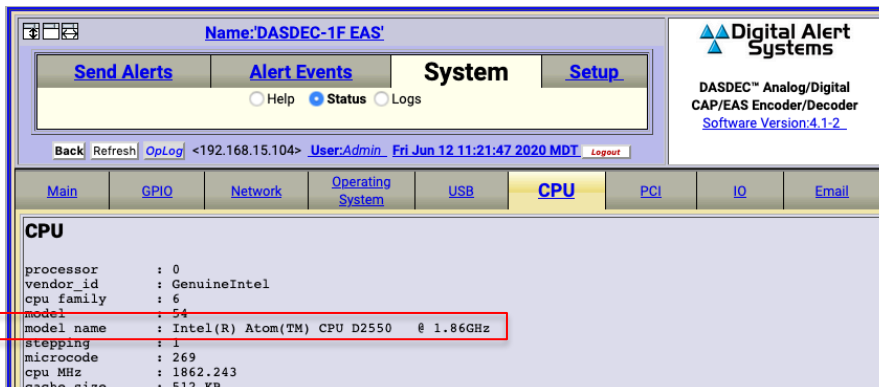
Name:'DASDEC-1F EAS'

Digital Alert Systems

Send Alerts | Alert Events | System | Setup

Help Status Logs

DASDEC™ Analog/Digital CAP/EAS Encoder/Decoder
Software Version:4.1-2

Back Refresh OpLog <192.168.15.104> User:Admin Fri Jun 12 11:21:47 2020 MDT Logout

Main | GPIO | Network | Operating System | USB | CPU | PCI | IO | Email

CPU

processor : 0
vendor_id : GenuineIntel
cpu family : 6
model : 54
model name : Intel(R) Atom(TM) CPU D2550 @ 1.86GHz
stepping : 1
microcode : 269
cpu MHz : 1862.243
cache size : 512 KB